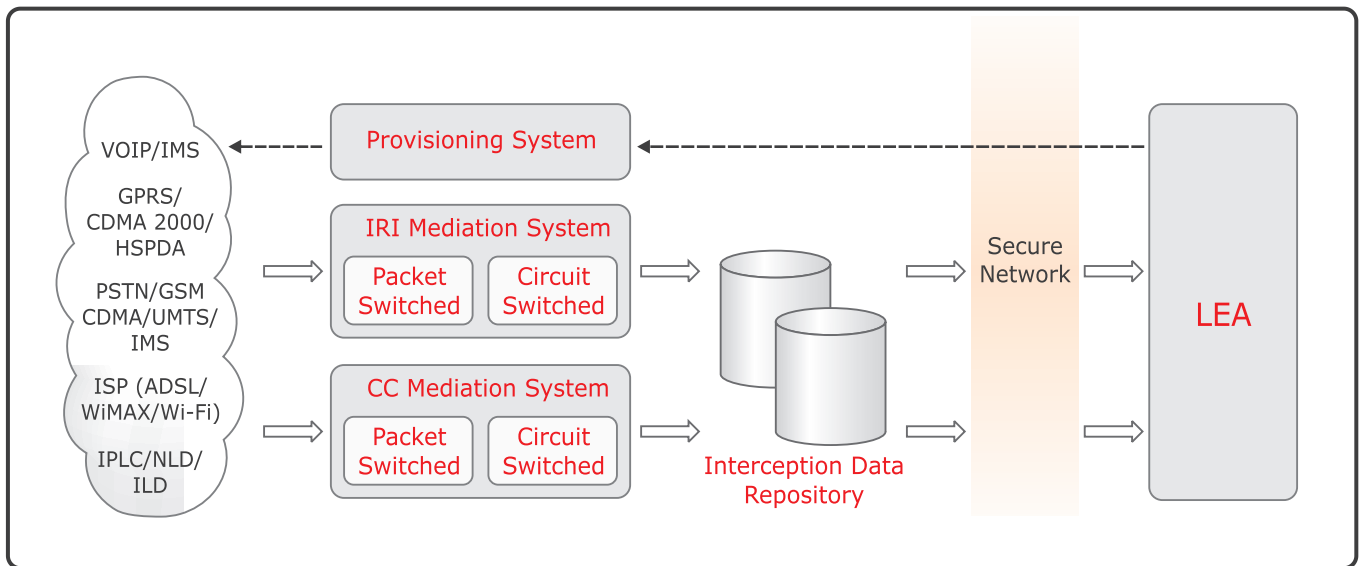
VOIP/IMS

GPRS/ CDMA 2000/ HSPDA

PSTN/GSM CDMA/UMTS/ IMS

ISP (ADSL/ WiMAX/Wi-Fi)

IPLC/NLD/ ILD

Provisioning System

IRI Mediation System

Packet Switched

Circuit Switched

CC Mediation System

Packet Switched

Circuit Switched

Interception Data Repository

Secure Network

LEA